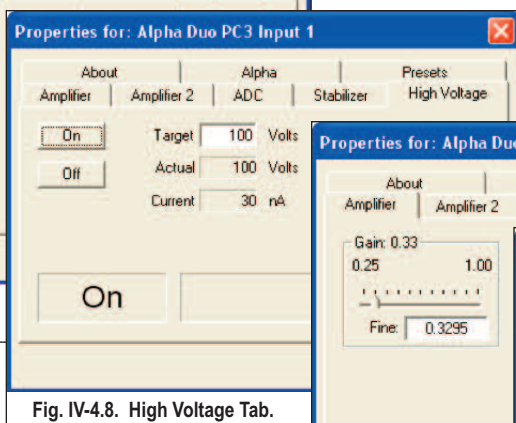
Properties for: Alpha Duo PC3 Input 1

About
Alpha
Presets
Amplifier
Amplifier 2
ADC
Stabilizer
High Voltage

On
Off

Target 100 Volts
Actual 100 Volts
Current 30 nA

On

Properties for: Alpha Duo

About
Amplifier
Amplifier 2

Gain: 0.33
0.25
1.00
Fine: 0.3295

Fig. IV-4.8. High Voltage Tab.